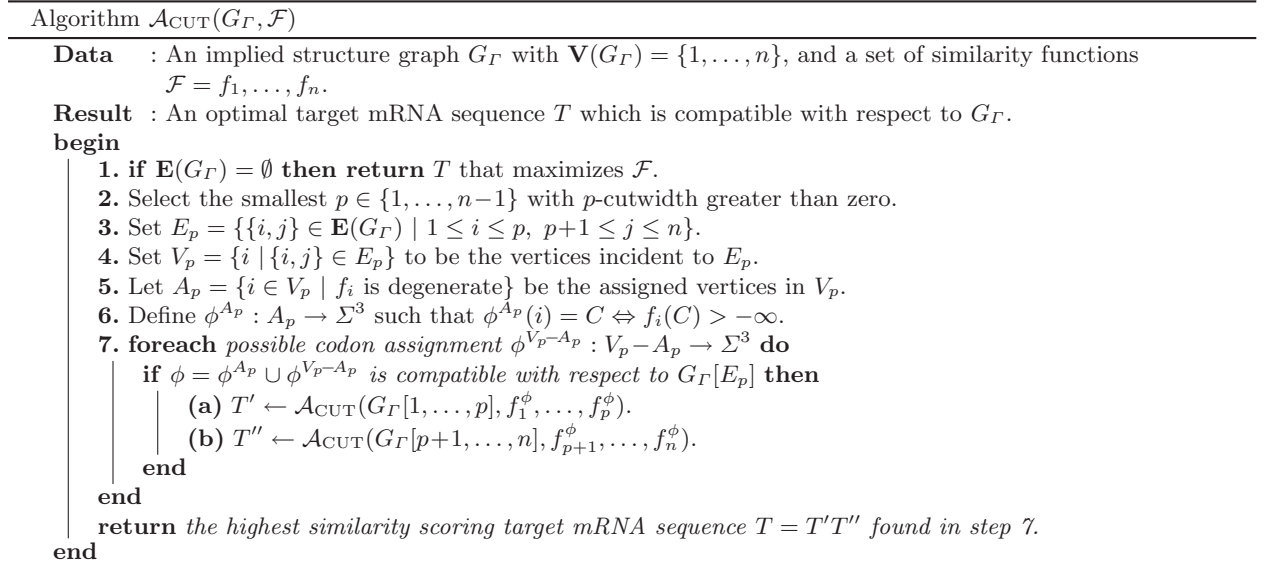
Algorithm $\mathcal{A}_{\text{CUT}}(G_\Gamma, \mathcal{F})$

**Data** : An implied structure graph $G_\Gamma$ with $\mathbf{V}(G_\Gamma) = \{1, \ldots, n\}$, and a set of similarity functions $\mathcal{F} = f_1, \ldots, f_n$.

**Result** : An optimal target mRNA sequence $T$ which is compatible with respect to $G_\Gamma$.

**begin**

**1. if** $\mathbf{E}(G_\Gamma) = \emptyset$ **then return** $T$ that maximizes $\mathcal{F}$.

**2.** Select the smallest $p \in \{1, \ldots, n-1\}$ with $p$-cutwidth greater than zero.

**3.** Set $E_p = \{\{i, j\} \in \mathbf{E}(G_\Gamma) \mid 1 \le i \le p,\ p+1 \le j \le n\}$.

**4.** Set $V_p = \{i \mid \{i, j\} \in E_p\}$ to be the vertices incident to $E_p$.

**5.** Let $A_p = \{i \in V_p \mid f_i$ is degenerate$\}$ be the assigned vertices in $V_p$.

**6.** Define $\phi^{A_p} : A_p \to \Sigma^3$ such that $\phi^{A_p}(i) = C \Leftrightarrow f_i(C) > -\infty$.

**7. foreach** *possible codon assignment* $\phi^{V_p - A_p} : V_p - A_p \to \Sigma^3$ **do**

**if** $\phi = \phi^{A_p} \cup \phi^{V_p - A_p}$ *is compatible with respect to* $G_\Gamma[E_p]$ **then**

**(a)** $T' \leftarrow \mathcal{A}_{\text{CUT}}(G_\Gamma[1, \ldots, p], f_1^\phi, \ldots, f_p^\phi)$.

**(b)** $T'' \leftarrow \mathcal{A}_{\text{CUT}}(G_\Gamma[p+1, \ldots, n], f_{p+1}^\phi, \ldots, f_n^\phi)$.

**end**

**end**

**return** *the highest similarity scoring target mRNA sequence* $T = T'T''$ *found in step 7.*

**end**